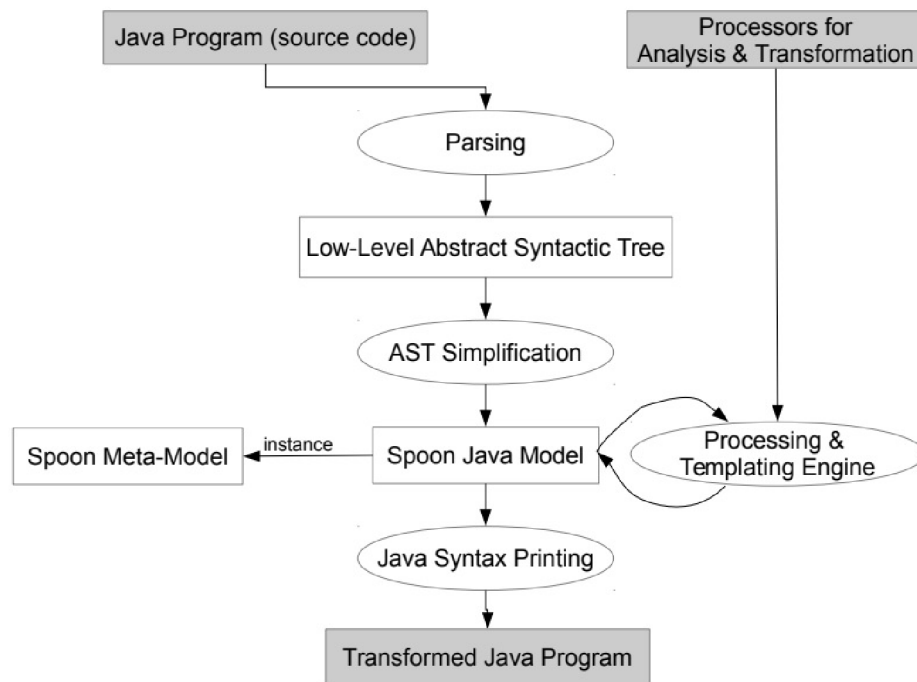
Java Program (source code)

Processors for Analysis & Transformation

Parsing

Low-Level Abstract Syntactic Tree

AST Simplification

Spoon Meta-Model

instance

Spoon Java Model

Processing & Templating Engine

Java Syntax Printing

Transformed Java Program